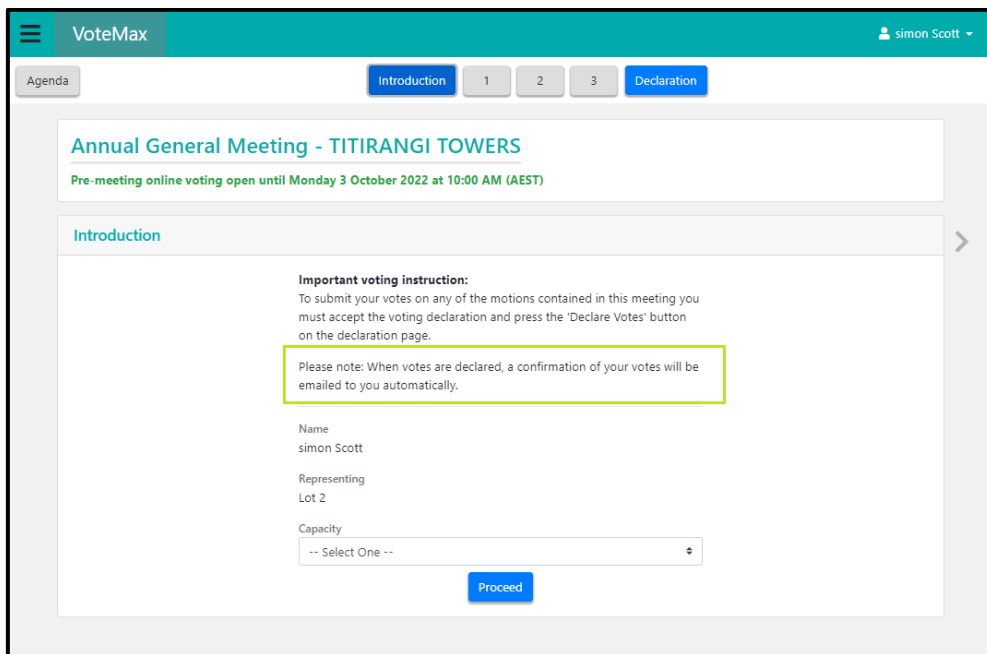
VoteMax

simon Scott

Agenda

Introduction 1 2 3 Declaration

Annual General Meeting - TITIRANGI TOWERS

Pre-meeting online voting open until Monday 3 October 2022 at 10:00 AM (AEST)

Introduction

Important voting instruction:
To submit your votes on any of the motions contained in this meeting you must accept the voting declaration and press the 'Declare Votes' button on the declaration page.

Please note: When votes are declared, a confirmation of your votes will be emailed to you automatically.

Name
simon Scott

Representing
Lot 2

Capacity
-- Select One --

Proceed